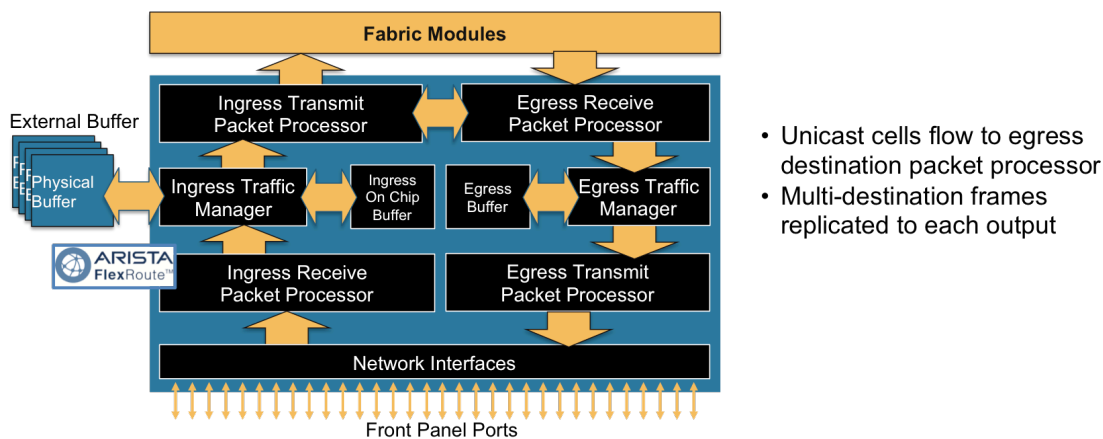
Fabric Modules

Ingress Transmit Packet Processor

Egress Receive Packet Processor

External Buffer

Physical Buffer

Ingress Traffic Manager

Ingress On Chip Buffer

Egress Buffer

Egress Traffic Manager

ARISTA FlexRoute™

Ingress Receive Packet Processor

Egress Transmit Packet Processor

Network Interfaces

Front Panel Ports

• Unicast cells flow to egress destination packet processor
• Multi-destination frames replicated to each output